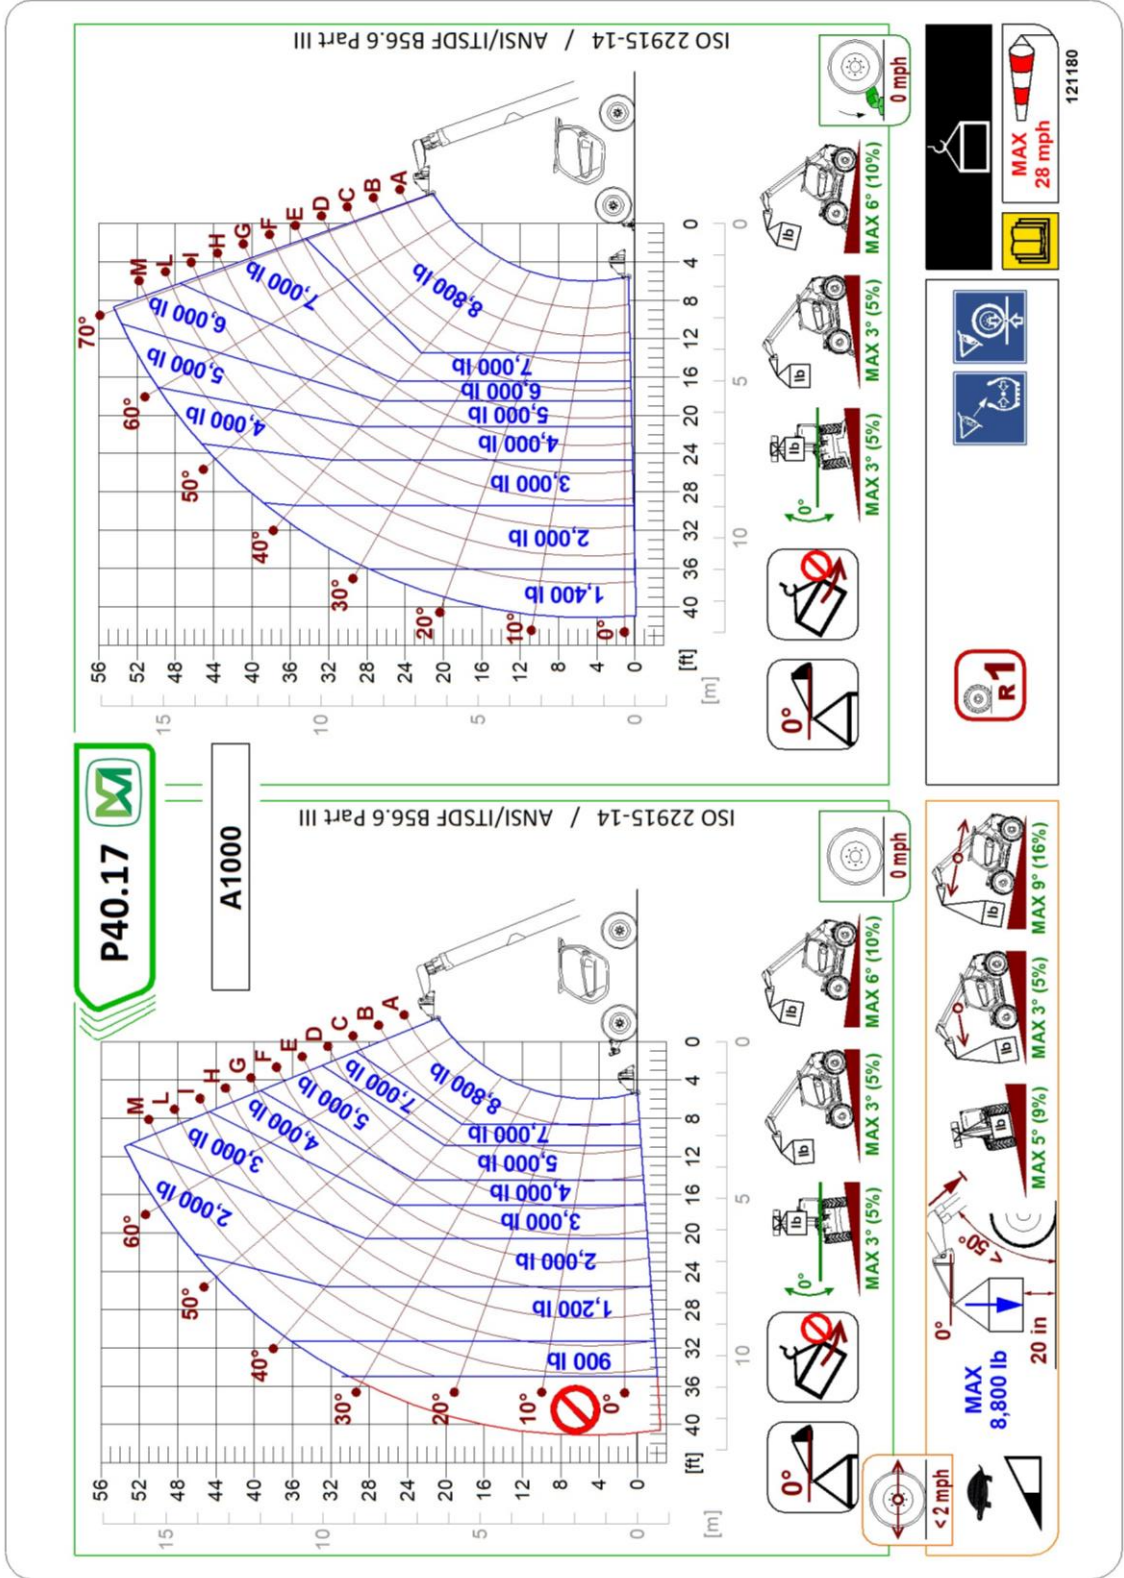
P40.17

A1000

121180

ISO 22915-14 / ANSI/ITSDF B56.6 Part III

0 mph

MAX 28 mph

MAX 6° (10%)

MAX 3° (5%)

MAX 3° (5%)

0°

0°

R1

8,800 lb
7,000 lb
6,000 lb
5,000 lb
4,000 lb
7,000 lb
6,000 lb
5,000 lb
4,000 lb
3,000 lb
2,000 lb
1,400 lb

A B C D E F G H I L M

70° 60° 50° 40° 30° 20° 10° 0°

56 52 48 44 40 36 32 28 24 20 16 12 8 4 0 [ft]

15 10 5 0 [m]

0 4 8 12 16 20 24 28 32 36 40

0 5 10

ISO 22915-14 / ANSI/ITSDF B56.6 Part III

0 mph

MAX 6° (10%)

MAX 3° (5%)

MAX 3° (5%)

0°

0°

MAX 9° (16%)

MAX 3° (5%)

MAX 5° (9%)

< 50°

0°

MAX 8,800 lb

20 in

< 2 mph

8,800 lb
7,000 lb
5,000 lb
4,000 lb
3,000 lb
2,000 lb
7,000 lb
5,000 lb
4,000 lb
3,000 lb
2,000 lb
1,200 lb
900 lb

A B C D E F G H I L M

60° 50° 40° 30° 20° 10° 0°

56 52 48 44 40 36 32 28 24 20 16 12 8 4 0 [ft]

15 10 5 0 [m]

0 4 8 12 16 20 24 28 32 36 40

0 5 10

lb